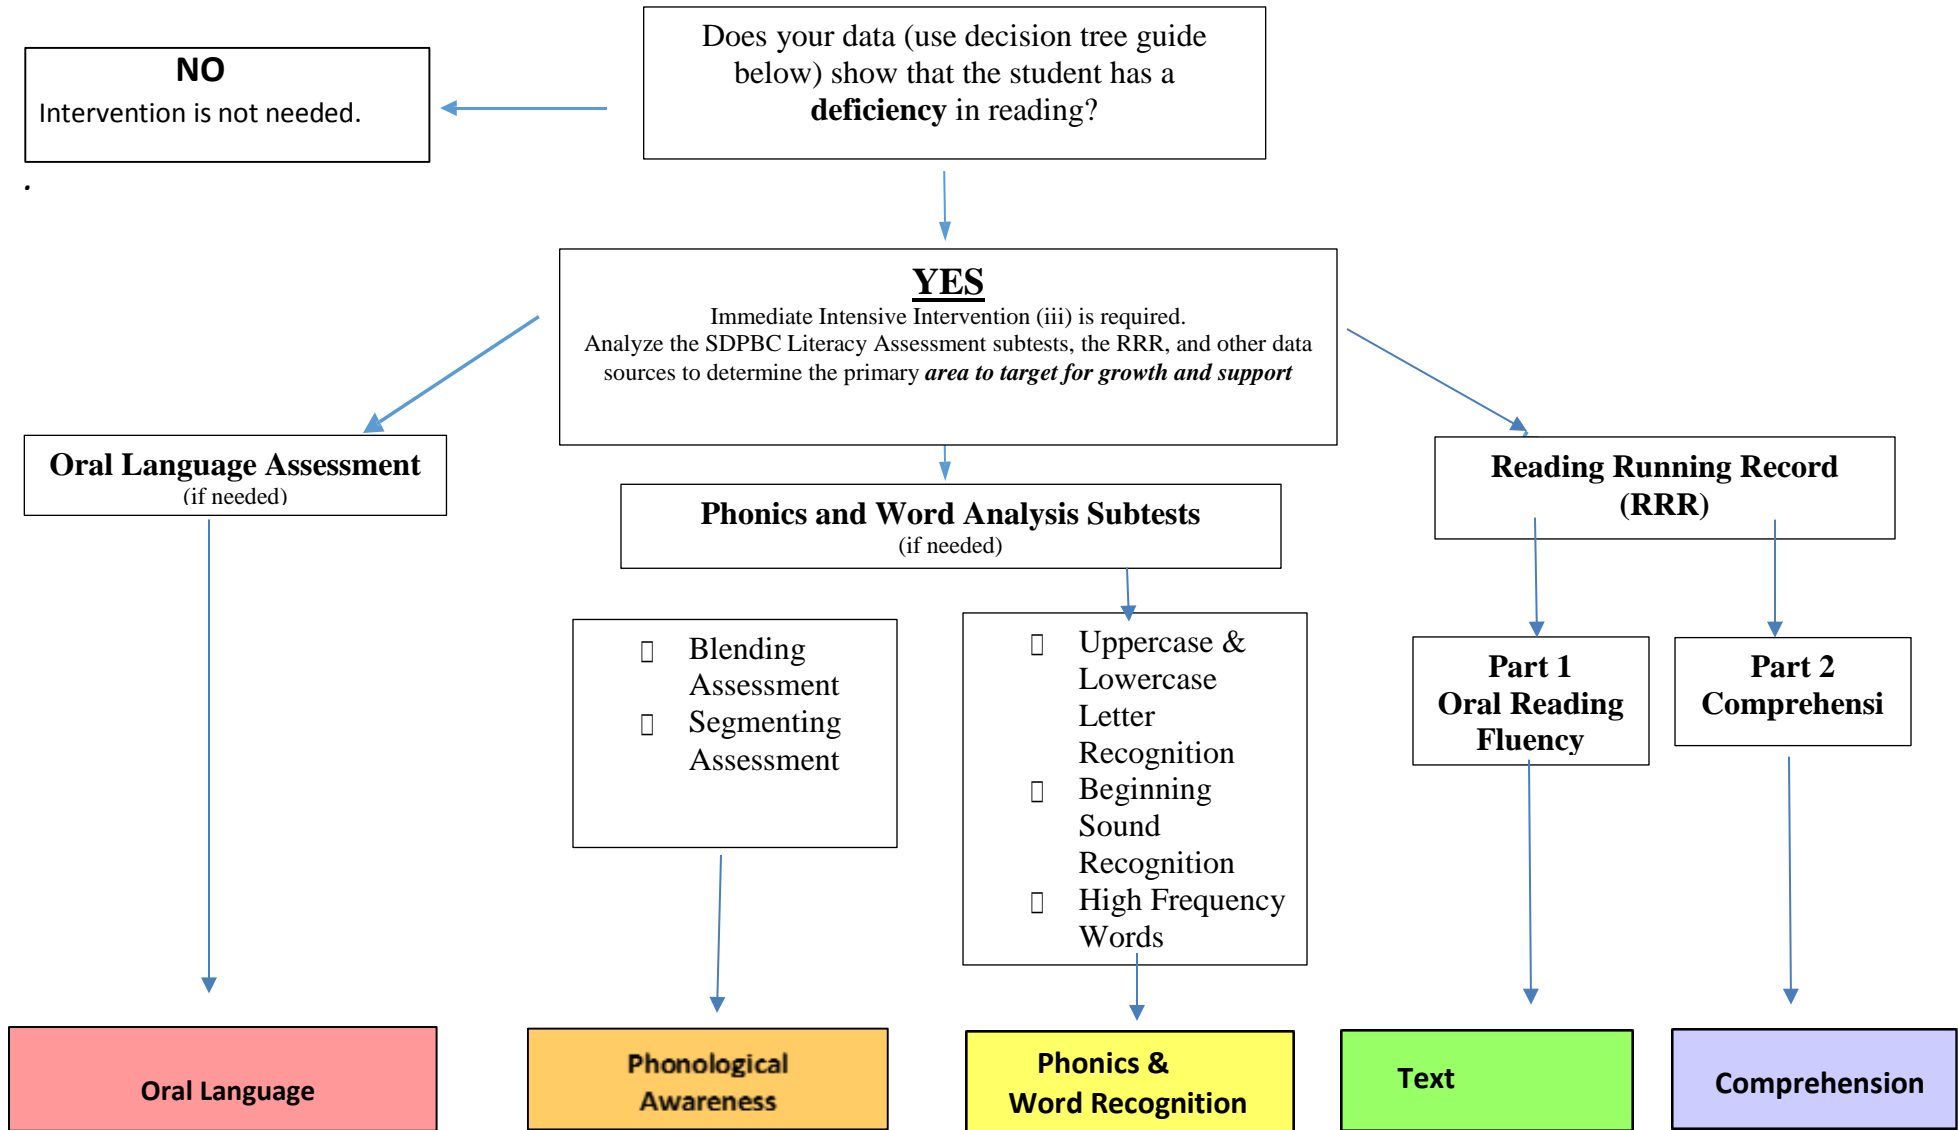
NO
Intervention is not needed.

Does your data (use decision tree guide below) show that the student has a **deficiency** in reading?

YES
Immediate Intensive Intervention (iii) is required.
Analyze the SDPBC Literacy Assessment subtests, the RRR, and other data sources to determine the primary ***area to target for growth and support***

Oral Language Assessment
(if needed)

Phonics and Word Analysis Subtests
(if needed)

Reading Running Record (RRR)

- Blending Assessment
- Segmenting Assessment

- Uppercase & Lowercase Letter Recognition
- Beginning Sound Recognition
- High Frequency Words

Part 1
Oral Reading Fluency

Part 2
Comprehensi

Oral Language

Phonological Awareness

Phonics & Word Recognition

Text

Comprehension